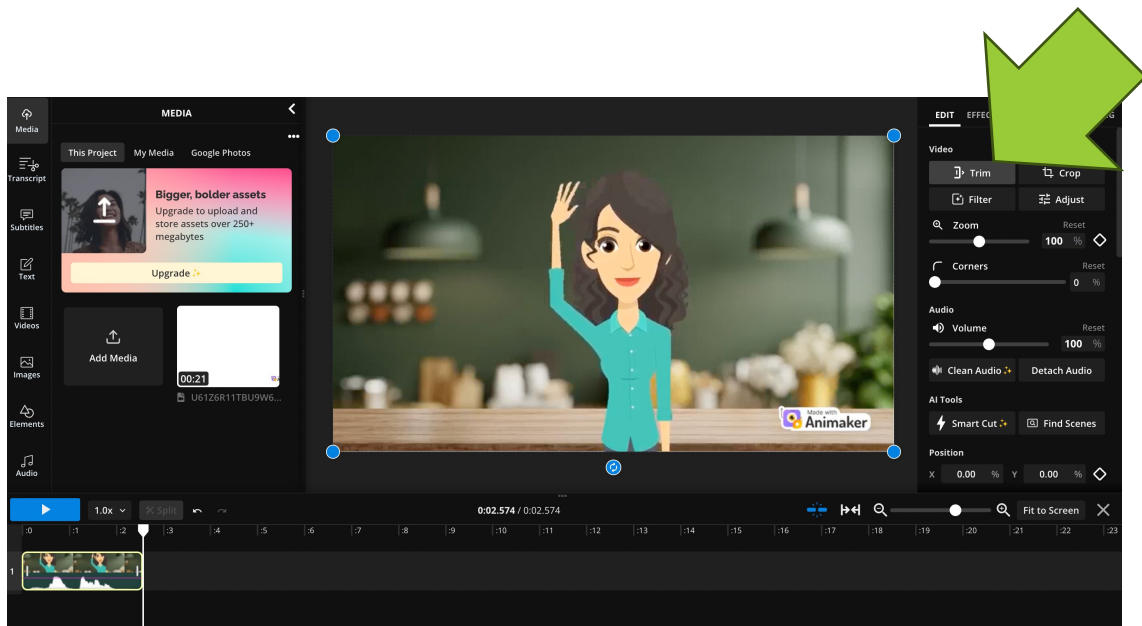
Media
Transcript
Subtitles
Text
Videos
Images
Elements
Audio

MEDIA

This Project My Media Google Photos

Bigger, bolder assets
Upgrade to upload and store assets over 250+ megabytes
Upgrade ✨

Add Media

00:21
U61Z6R11TBU9W6...

Made with Animaker

EDIT EFFEC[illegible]

Video
Trim Crop
Filter Adjust
Zoom Reset
100 %
Corners Reset
0 %
Audio
Volume Reset
100 %
Clean Audio ✨ Detach Audio
AI Tools
Smart Cut ✨ Find Scenes
Position
X 0.00 % Y 0.00 %

1.0x Split
0:02.574 / 0:02.574
Fit to Screen

:0 :1 :2 :3 :4 :5 :6 :7 :8 :9 :10 :11 :12 :13 :14 :15 :16 :17 :18 :19 :20 :21 :22 :23
1